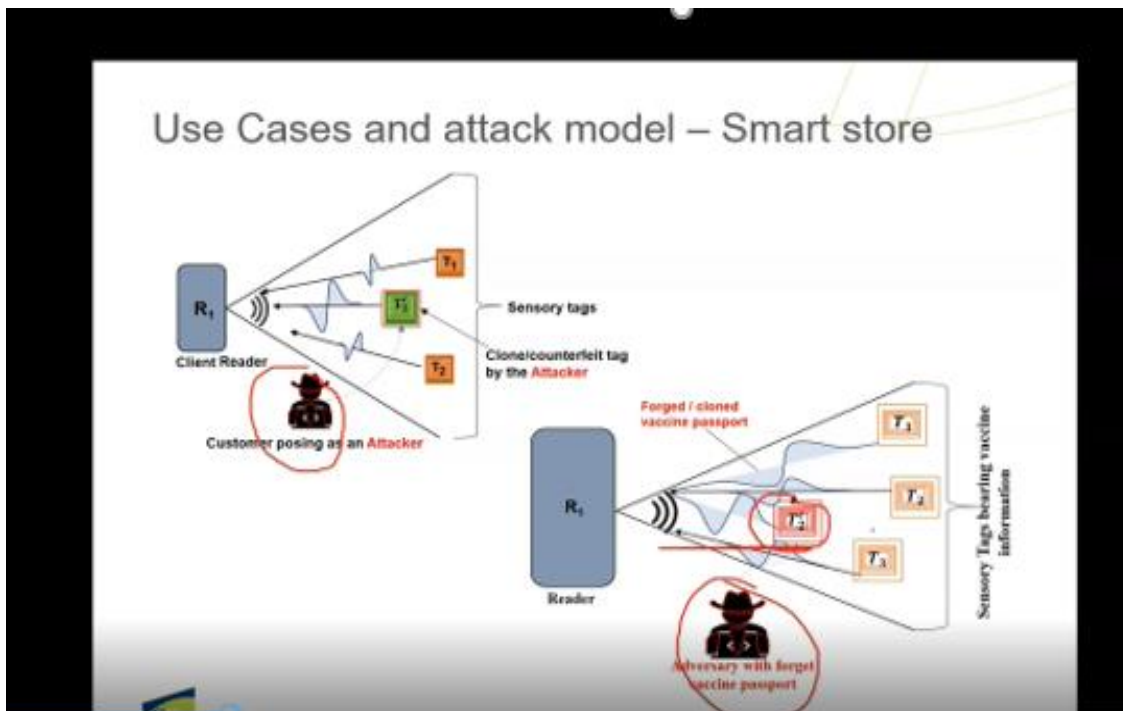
Use Cases and attack model – Smart store

$R_1$

Client Reader

$T_1$

$T_1'$

$T_2$

Sensory tags

Clone/counterfeit tag by the Attacker

Customer posing as an Attacker

Forged / cloned vaccine passport

$R_1$

Reader

$T_1$

$T_2$

$T_2'$

$T_3$

Sensory Tags bearing vaccine information

Adversary with forget vaccine passport